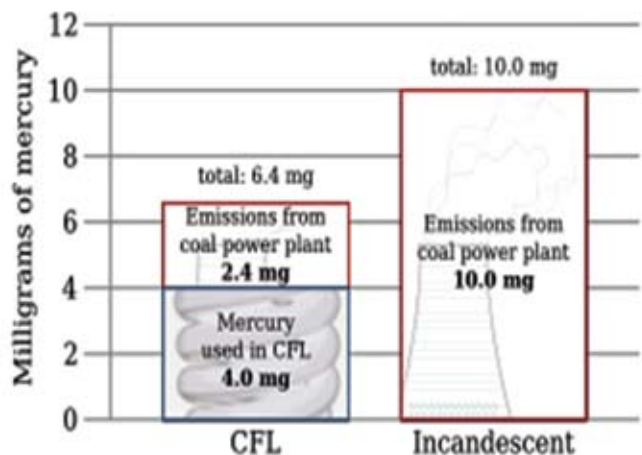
Milligrams of mercury

12
10
8
6
4
2
0

total: 6.4 mg

Emissions from coal power plant
**2.4 mg**

Mercury used in CFL
**4.0 mg**

total: 10.0 mg

Emissions from coal power plant
**10.0 mg**

CFL

Incandescent